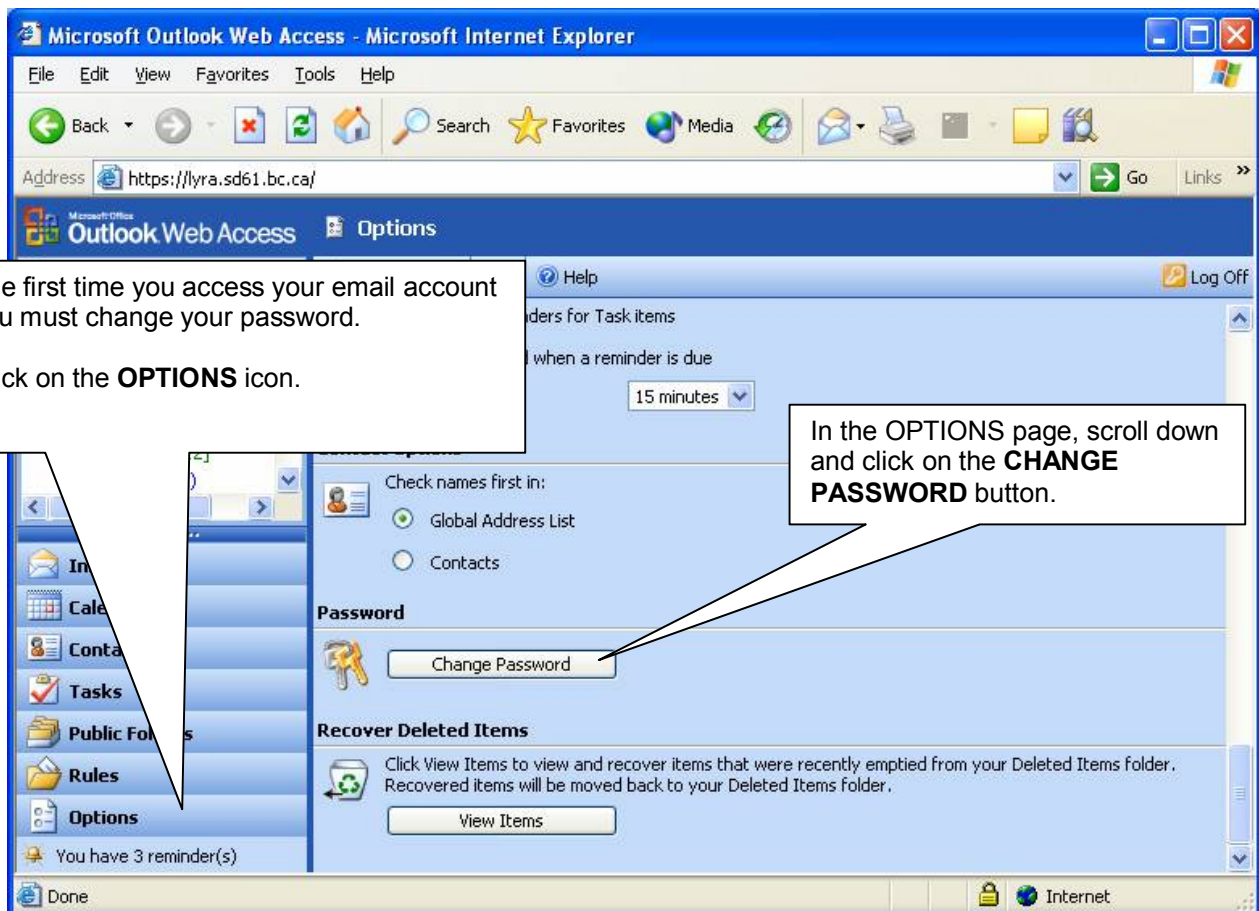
Microsoft Outlook Web Access - Microsoft Internet Explorer

File Edit View Favorites Tools Help

Back Search Favorites Media

Address https://lyra.sd61.bc.ca/ Go Links »

Microsoft Office Outlook Web Access Options

Help Log Off

e first time you access your email account u must change your password.

ck on the **OPTIONS** icon.

ders for Task items

l when a reminder is due

15 minutes

In the OPTIONS page, scroll down and click on the **CHANGE PASSWORD** button.

Check names first in:

Global Address List

Contacts

In

Cale

Conta

Tasks

Public Fo s

Rules

Options

You have 3 reminder(s)

Password

Change Password

Recover Deleted Items

Click View Items to view and recover items that were recently emptied from your Deleted Items folder. Recovered items will be moved back to your Deleted Items folder.

View Items

Done

Internet